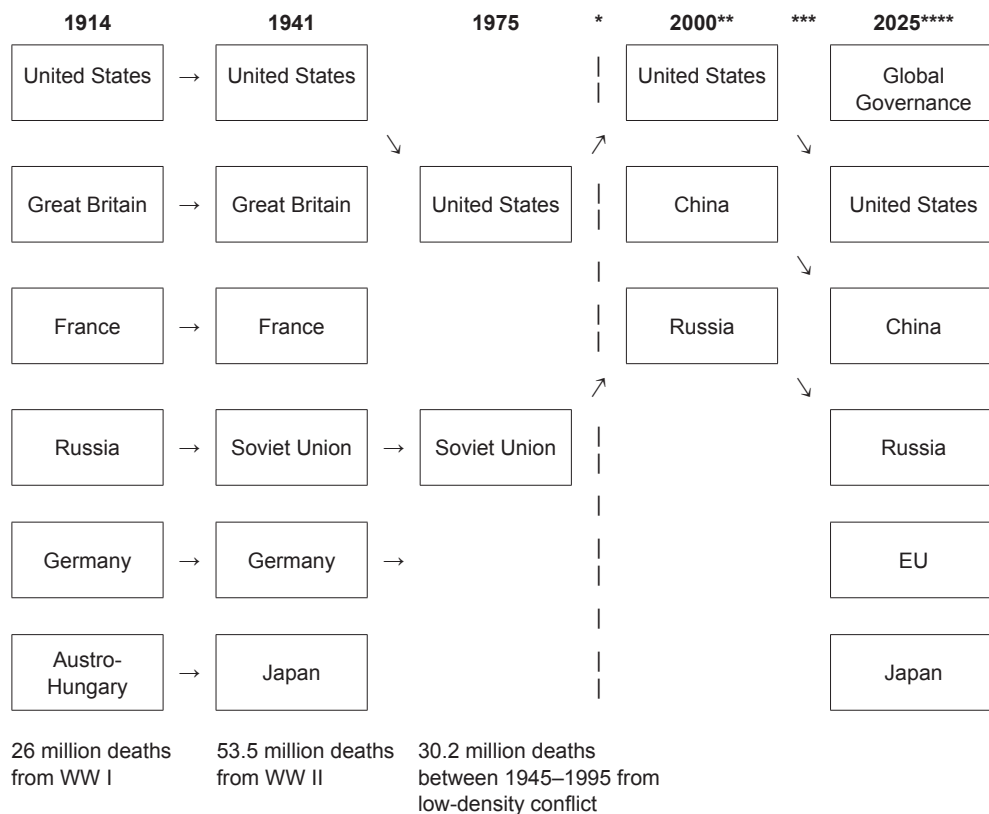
| 1914 | | 1941 | | 1975 | * | 2000** | *** | 2025**** |
|---|---|---|---|---|---|---|---|---|
| United States | → | United States | | | | United States | | Global Governance |
| | | | ↘ | | ↗ | | ↘ | |
| Great Britain | → | Great Britain | | United States | | China | | United States |
| | | | | | | | ↘ | |
| France | → | France | | | | Russia | | China |
| | | | | | ↗ | | ↘ | |
| Russia | → | Soviet Union | → | Soviet Union | | | | Russia |
| Germany | → | Germany | → | | | | | EU |
| Austro-Hungary | → | Japan | | | | | | Japan |

26 million deaths from WW I

53.5 million deaths from WW II

30.2 million deaths between 1945–1995 from low-density conflict